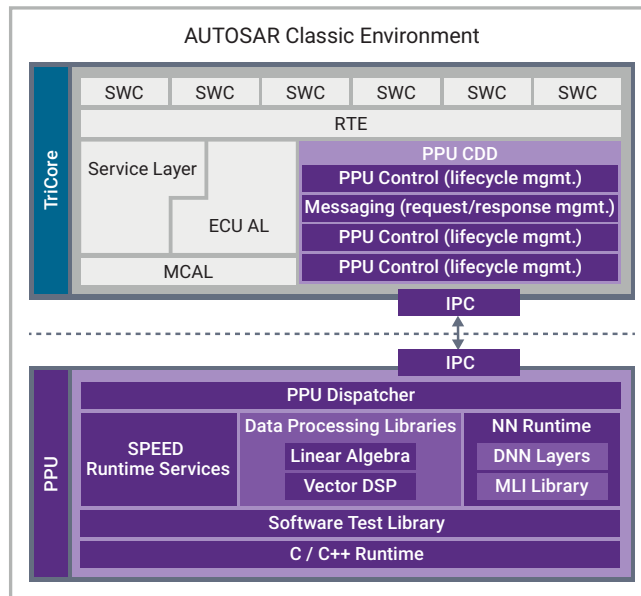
AUTOSAR Classic Environment

TriCore

SWC SWC SWC SWC SWC SWC

RTE

Service Layer

ECU AL

MCAL

PPU CDD

PPU Control (lifecycle mgmt.)

Messaging (request/response mgmt.)

PPU Control (lifecycle mgmt.)

PPU Control (lifecycle mgmt.)

IPC

IPC

PPU

PPU Dispatcher

SPEED Runtime Services

Data Processing Libraries

Linear Algebra

Vector DSP

NN Runtime

DNN Layers

MLI Library

Software Test Library

C / C++ Runtime